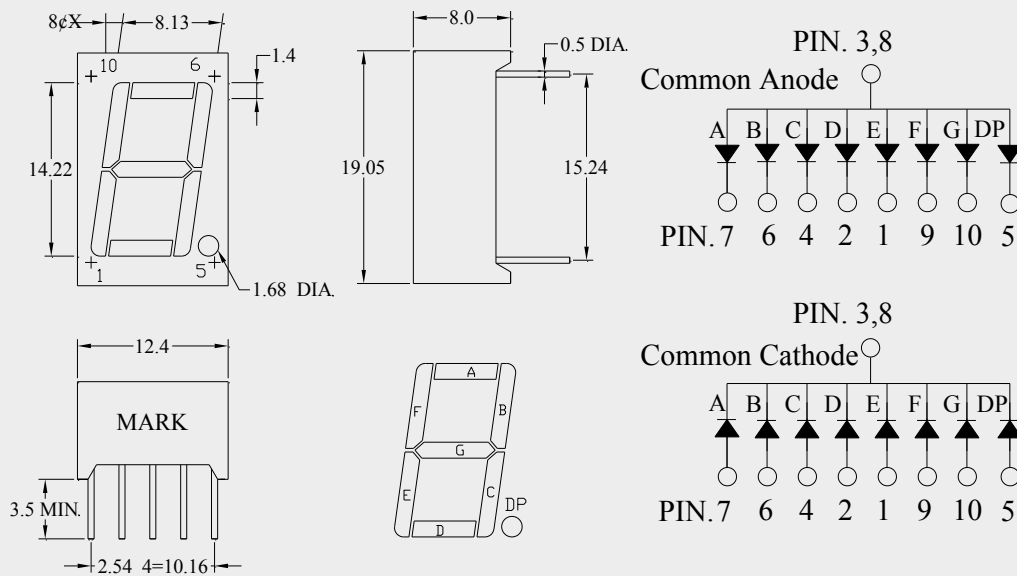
8¢X
8.13
10
6
1.4
14.22
1
5
1.68 DIA.
8.0
0.5 DIA.
19.05
15.24
PIN. 3,8
Common Anode
A B C D E F G DP
PIN. 7 6 4 2 1 9 10 5
12.4
MARK
3.5 MIN.
2.54 4=10.16
A
F
B
G
E
C
D
DP
PIN. 3,8
Common Cathode
A B C D E F G DP
PIN. 7 6 4 2 1 9 10 5